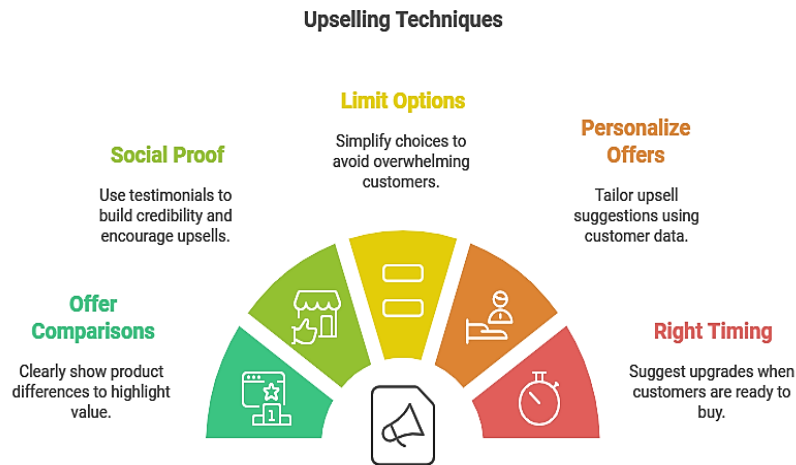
Upselling Techniques

Limit Options

Simplify choices to avoid overwhelming customers.

Social Proof

Use testimonials to build credibility and encourage upsells.

Personalize Offers

Tailor upsell suggestions using customer data.

Offer Comparisons

Clearly show product differences to highlight value.

Right Timing

Suggest upgrades when customers are ready to buy.

1